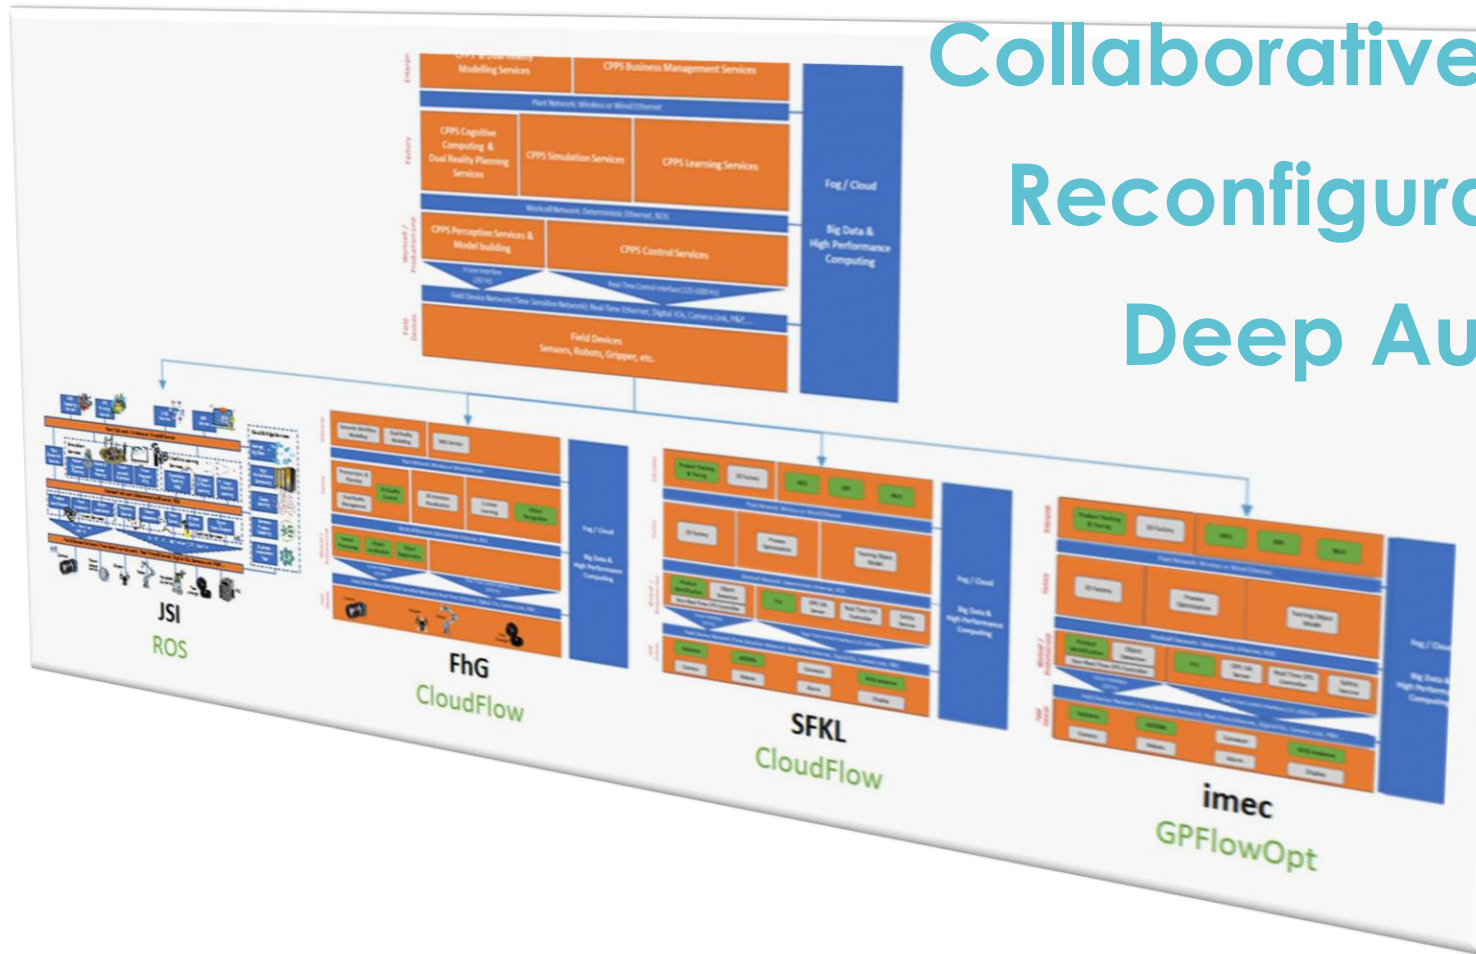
Collaborative

Reconfigura

Deep Au

Enterpr.

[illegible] Modelling Services

CPPS Business Management Services

Plant Network: Wireless or Wired Ethernet

Factory

CPPS Cognitive Computing & Dual Reality Planning Services

CPPS Simulation Services

CPPS Learning Services

Workcell Network: Deterministic Ethernet, ROS

Workcell / Production Line

CPPS Perception Services & Model building

CPPS Control Services

Vision Interface (30 Hz)

Real-Time Control Interface (125-1000 Hz)

Field Device Network (Time Sensitive Network): Real-Time Ethernet, Digital IOs, Camera Link, M&P, ...

Field Devices

Field Devices Sensors, Robots, Gripper, etc.

Fog / Cloud

Big Data & High Performance Computing

JSI
ROS

FhG
CloudFlow

SFKL
CloudFlow

imec
GPFlowOpt